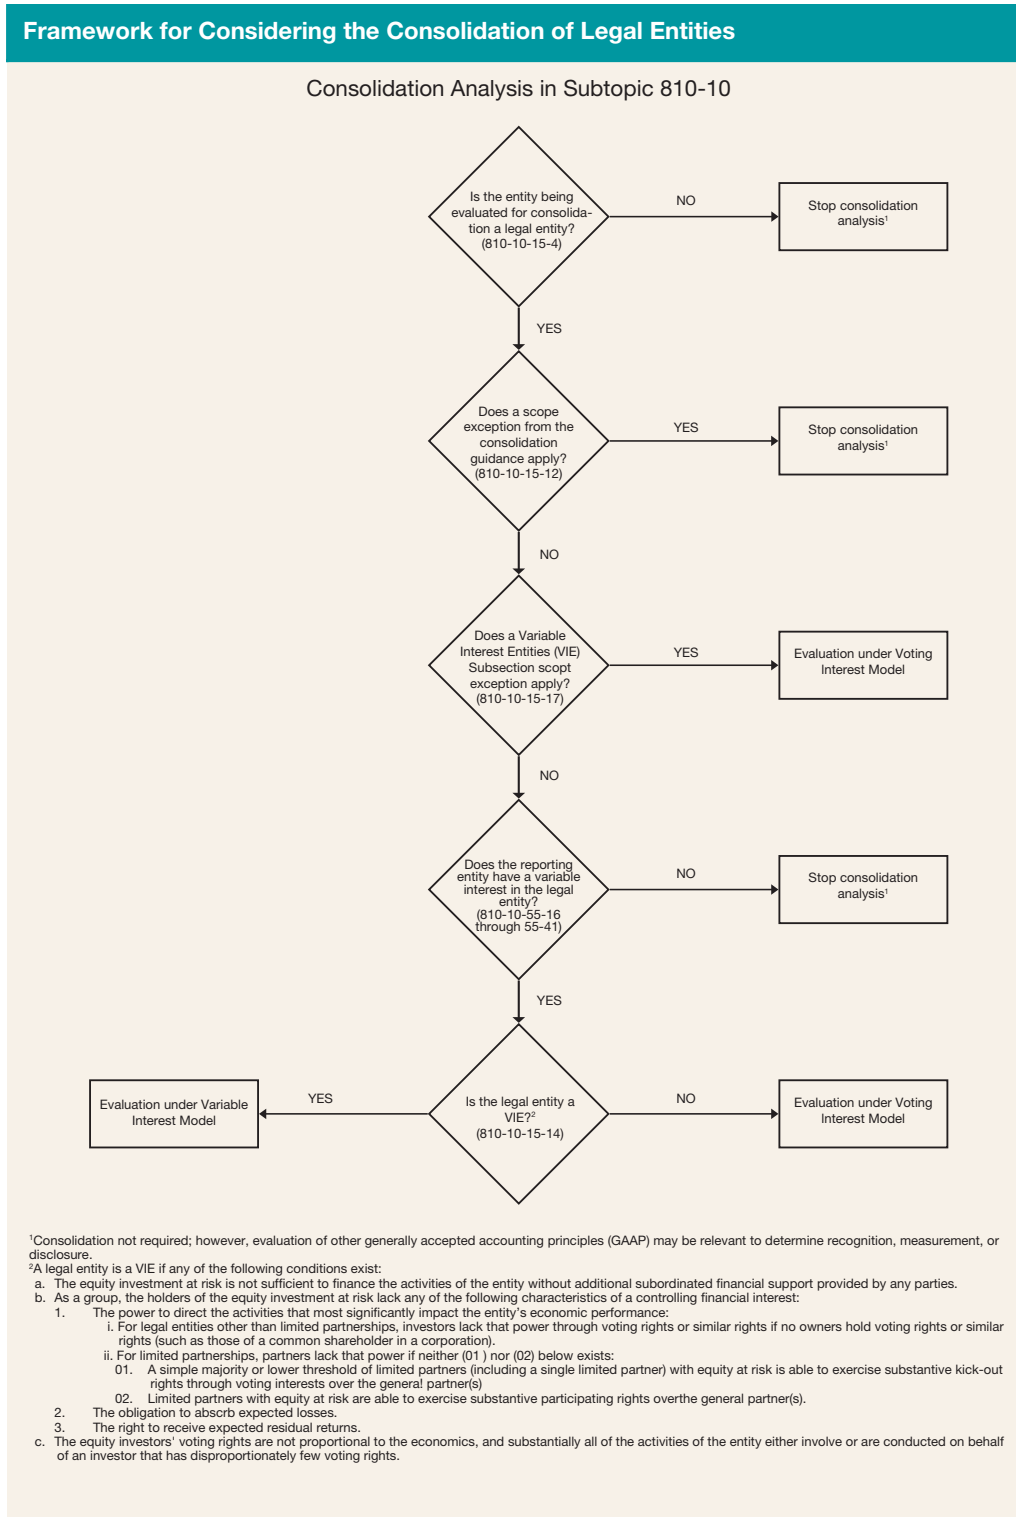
Framework for Considering the Consolidation of Legal Entities

Consolidation Analysis in Subtopic 810-10

Is the entity being evaluated for consolidation a legal entity? (810-10-15-4)

NO

Stop consolidation analysis$^1$

YES

Does a scope exception from the consolidation guidance apply? (810-10-15-12)

YES

Stop consolidation analysis$^1$

NO

Does a Variable Interest Entities (VIE) Subsection scopt exception apply? (810-10-15-17)

YES

Evaluation under Voting Interest Model

NO

Does the reporting entity have a variable interest in the legal entity? (810-10-55-16 through 55-41)

NO

Stop consolidation analysis$^1$

YES

Evaluation under Variable Interest Model

YES

Is the legal entity a VIE?$^2$ (810-10-15-14)

NO

Evaluation under Voting Interest Model

$^1$Consolidation not required; however, evaluation of other generally accepted accounting principles (GAAP) may be relevant to determine recognition, measurement, or disclosure.
$^2$A legal entity is a VIE if any of the following conditions exist:
a. The equity investment at risk is not sufficient to finance the activities of the entity without additional subordinated financial support provided by any parties.
b. As a group, the holders of the equity investment at risk lack any of the following characteristics of a controlling financial interest:
1. The power to direct the activities that most significantly impact the entity's economic performance:
i. For legal entities other than limited partnerships, investors lack that power through voting rights or similar rights if no owners hold voting rights or similar rights (such as those of a common shareholder in a corporation).
ii. For limited partnerships, partners lack that power if neither (01 ) nor (02) below exists:
01. A simple majority or lower threshold of limited partners (including a single limited partner) with equity at risk is able to exercise substantive kick-out rights through voting interests over the general partner(s)
02. Limited partners with equity at risk are able to exercise substantive participating rights overthe general partner(s).
2. The obligation to abscrb expected losses.
3. The right to receive expected residual returns.
c. The equity investors' voting rights are not proportional to the economics, and substantially all of the activities of the entity either involve or are conducted on behalf of an investor that has disproportionately few voting rights.